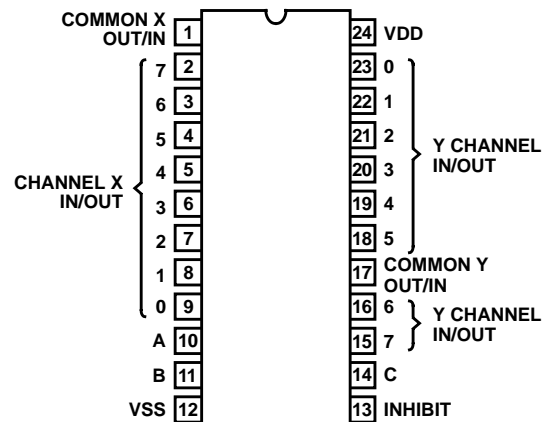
COMMON X OUT/IN 1
7 2
6 3
5 4
CHANNEL X IN/OUT
4 5
3 6
2 7
1 8
0 9
A 10
B 11
VSS 12

24 VDD
23 0
22 1
21 2
Y CHANNEL IN/OUT
20 3
19 4
18 5
17 COMMON Y OUT/IN
16 6
Y CHANNEL IN/OUT
15 7
14 C
13 INHIBIT